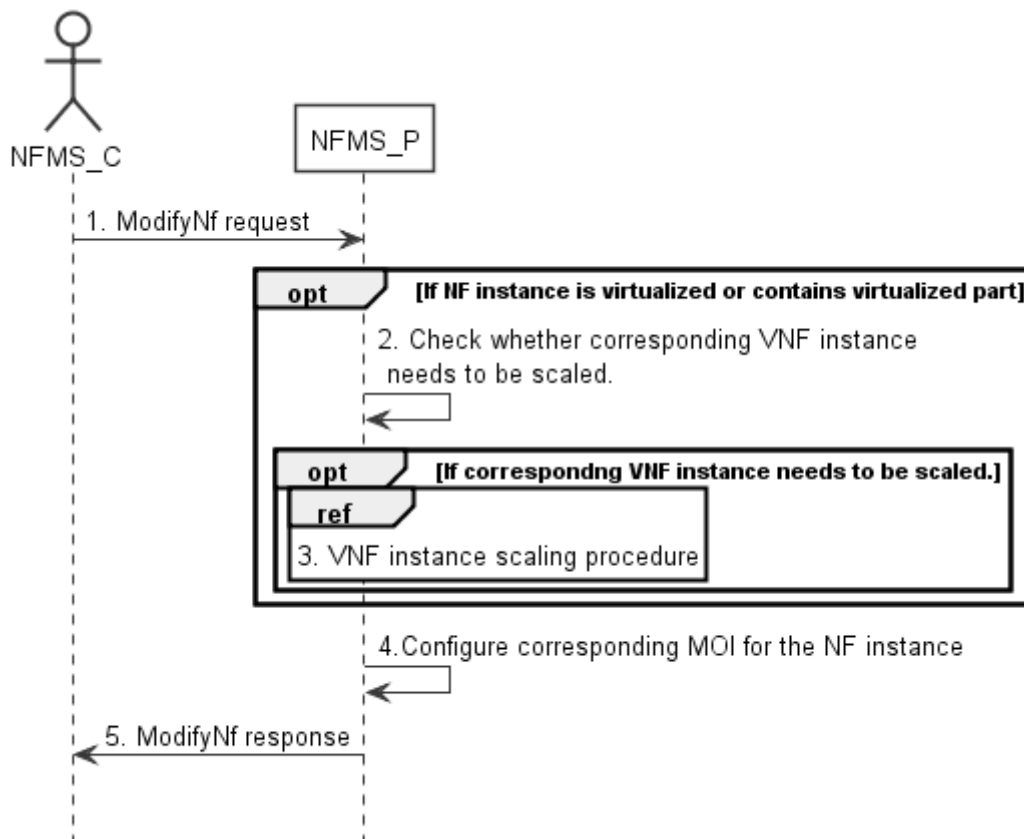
NFMS_C

NFMS_P

1. ModifyNf request

opt

[If NF instance is virtualized or contains virtualized part]

2. Check whether corresponding VNF instance needs to be scaled.

opt

[If correspondng VNF instance needs to be scaled.]

ref

3. VNF instance scaling procedure

4.Configure corresponding MOI for the NF instance

5. ModifyNf response